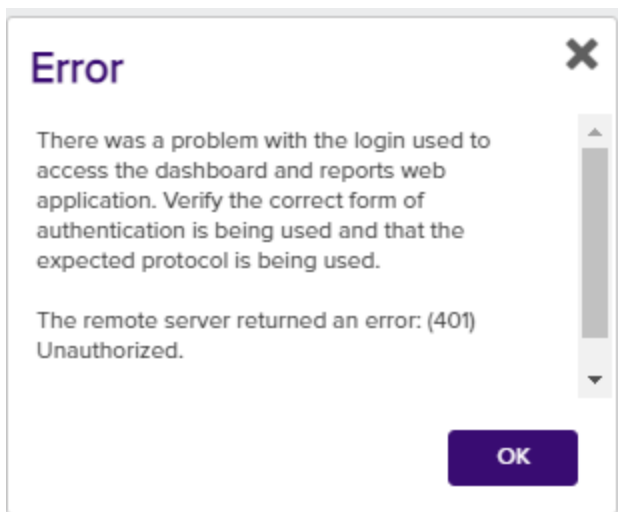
Error

✕

There was a problem with the login used to access the dashboard and reports web application. Verify the correct form of authentication is being used and that the expected protocol is being used.

The remote server returned an error: (401) Unauthorized.

OK